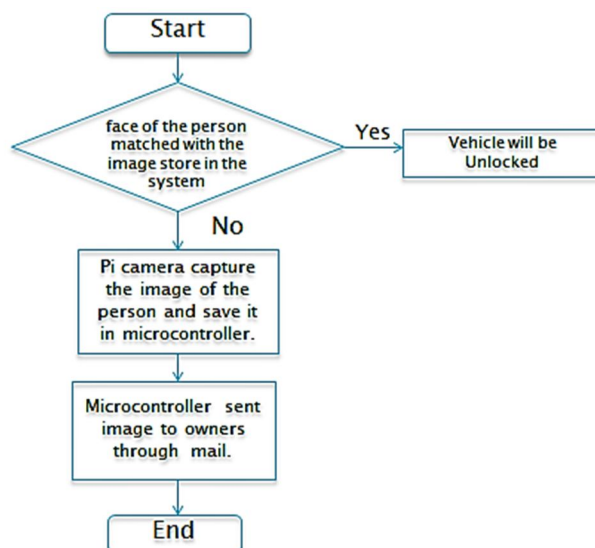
Start

face of the person matched with the image store in the system

Yes

Vehicle will be Unlocked

No

Pi camera capture the image of the person and save it in microcontroller.

Microcontroller sent image to owners through mail.

End